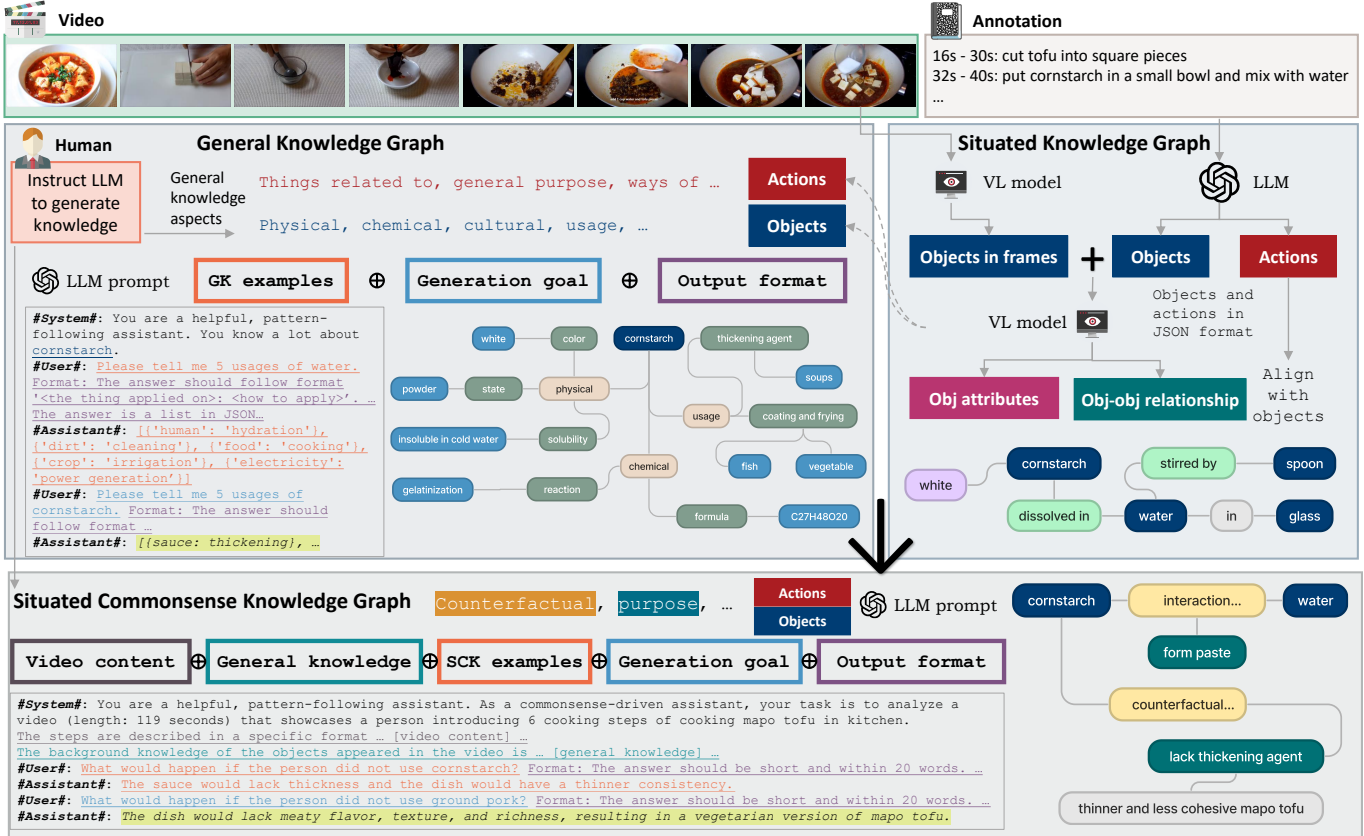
Video

Annotation

16s - 30s: cut tofu into square pieces
32s - 40s: put cornstarch in a small bowl and mix with water
...

Human

General Knowledge Graph

Instruct LLM to generate knowledge

General knowledge aspects

Things related to, general purpose, ways of …

Physical, chemical, cultural, usage, …

Actions

Objects

LLM prompt

GK examples ⊕ Generation goal ⊕ Output format

#System#: You are a helpful, pattern-following assistant. You know a lot about cornstarch.
#User#: Please tell me 5 usages of water. Format: The answer should follow format '<the thing applied on>: <how to apply>'. … The answer is a list in JSON…
#Assistant#: [{'human': 'hydration'}, {'dirt': 'cleaning'}, {'food': 'cooking'}, {'crop': 'irrigation'}, {'electricity': 'power generation'}]
#User#: Please tell me 5 usages of cornstarch. Format: The answer should follow format …
#Assistant#: [{sauce: thickening}, …

white
color
cornstarch
thickening agent
soups
powder
state
physical
usage
coating and frying
insoluble in cold water
solubility
fish
vegetable
chemical
gelatinization
reaction
formula
C27H48O20

Situated Knowledge Graph

VL model

LLM

Objects in frames

+

Objects

Actions

Objects and actions in JSON format

VL model

Obj attributes

Obj-obj relationship

Align with objects

white
cornstarch
stirred by
spoon
dissolved in
water
in
glass

Situated Commonsense Knowledge Graph

Counterfactual, purpose, …

Actions
Objects

LLM prompt

Video content ⊕ General knowledge ⊕ SCK examples ⊕ Generation goal ⊕ Output format

#System#: You are a helpful, pattern-following assistant. As a commonsense-driven assistant, your task is to analyze a video (length: 119 seconds) that showcases a person introducing 6 cooking steps of cooking mapo tofu in kitchen.
The steps are described in a specific format … [video content] …
The background knowledge of the objects appeared in the video is … [general knowledge] …
#User#: What would happen if the person did not use cornstarch? Format: The answer should be short and within 20 words. …
#Assistant#: The sauce would lack thickness and the dish would have a thinner consistency.
#User#: What would happen if the person did not use ground pork? Format: The answer should be short and within 20 words. …
#Assistant#: The dish would lack meaty flavor, texture, and richness, resulting in a vegetarian version of mapo tofu.

cornstarch
interaction…
water
form paste
counterfactual…
lack thickening agent
thinner and less cohesive mapo tofu